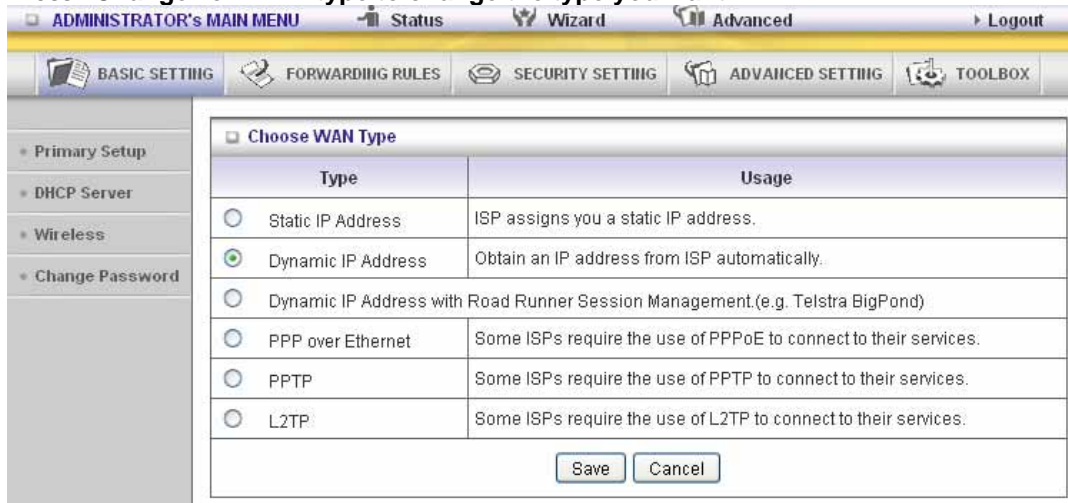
ADMINISTRATOR's MAIN MENU Status Wizard Advanced ▸ Logout

BASIC SETTING FORWARDING RULES SECURITY SETTING ADVANCED SETTING TOOLBOX

- Primary Setup
- DHCP Server
- Wireless
- Change Password

Choose WAN Type

| Type | Usage |
|---|---|
| Static IP Address | ISP assigns you a static IP address. |
| Dynamic IP Address | Obtain an IP address from ISP automatically. |
| Dynamic IP Address with Road Runner Session Management.(e.g. Telstra BigPond) | |
| PPP over Ethernet | Some ISPs require the use of PPPoE to connect to their services. |
| PPTP | Some ISPs require the use of PPTP to connect to their services. |
| L2TP | Some ISPs require the use of L2TP to connect to their services. |

Save Cancel